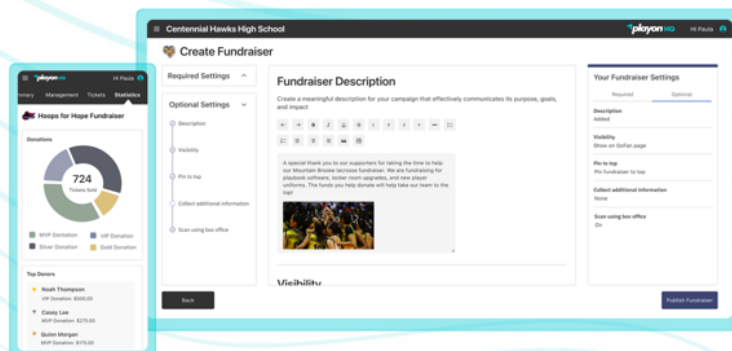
Centennial Hawks High School
playon HQ
Hi Paula

Create Fundraiser

Required Settings

Optional Settings
Description
Visibility
Pin to top
Collect additional information
Scan using box office

Fundraiser Description
Create a meaningful description for your campaign that effectively communicates its purpose, goals, and impact

A special thank you to our supporters for taking the time to help our Mountain Brooke lacrosse fundraiser. We are fundraising for playbook software, locker room upgrades, and new player uniforms. The funds you help donate will help take our team to the top!

Visibility

Your Fundraiser Settings
Required
Optional
Description
Added
Visibility
Show on GoFan page
Pin to top
Pin fundraiser to top
Collect additional information
None
Scan using box office
On

Back
Publish Fundraiser

playon HQ
Hi Paula
mmary Management Tickets Statistics
Hoops for Hope Fundraiser
Donations
724
Tickets Sold
MVP Donation
VIP Donation
Silver Donation
Gold Donation
Top Donors
Noah Thompson
VIP Donation: $500.00
Casey Lee
MVP Donation: $275.00
Quinn Morgan
MVP Donation: $175.00